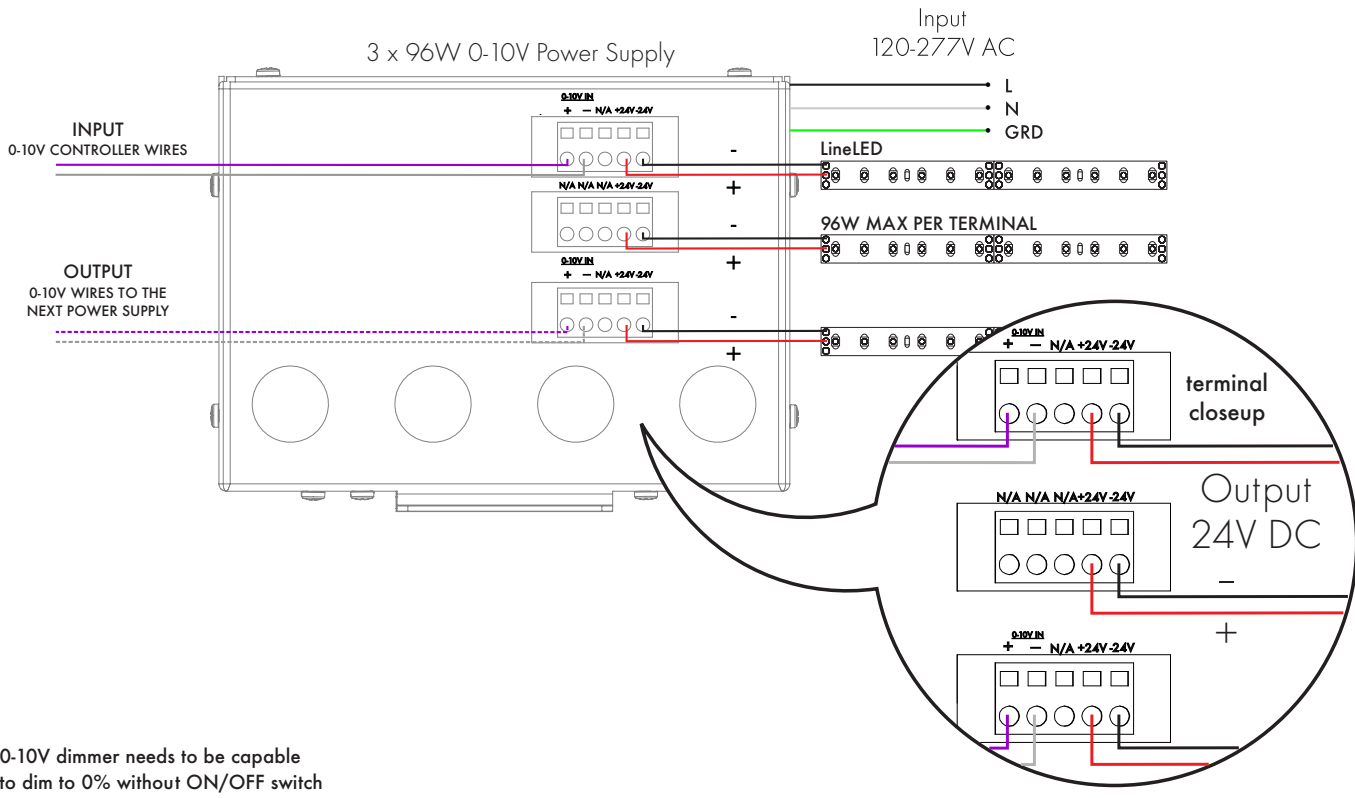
3 x 96W 0-10V Power Supply

Input
120-277V AC

L
N
GRD

INPUT
0-10V CONTROLLER WIRES

0-10V IN
+ — N/A +24V -24V

-
+

LineLED

N/A N/A N/A +24V -24V

-
+

96W MAX PER TERMINAL

OUTPUT
0-10V WIRES TO THE NEXT POWER SUPPLY

0-10V IN
+ — N/A +24V -24V

-
+

0-10V IN
+ — N/A +24V -24V

terminal closeup

N/A N/A N/A+24V -24V

Output
24V DC

–
+

0-10V IN
+ — N/A +24V -24V

0-10V dimmer needs to be capable to dim to 0% without ON/OFF switch